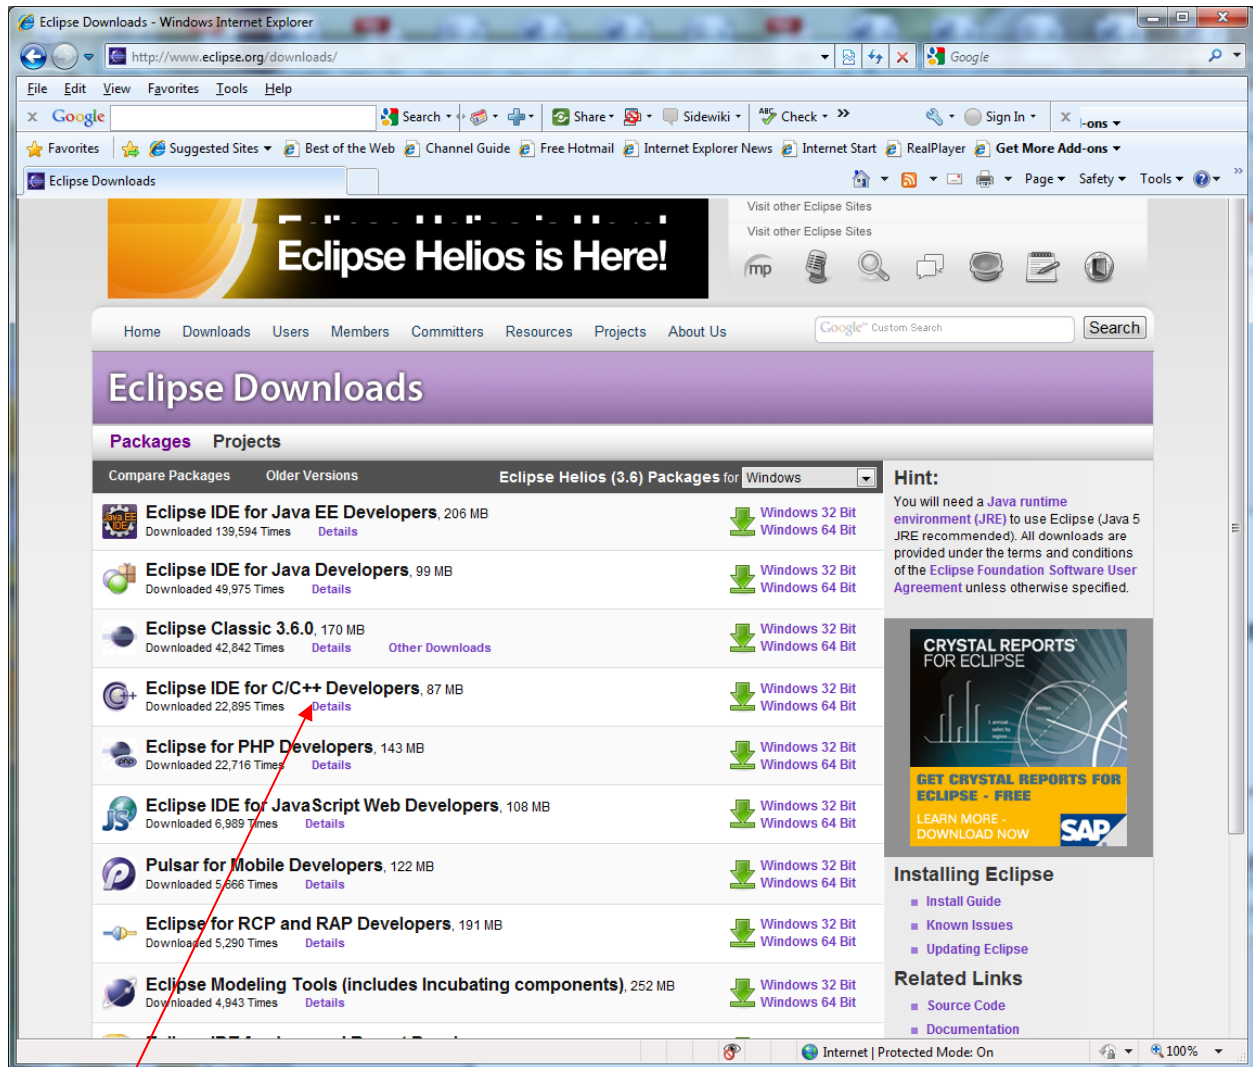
Eclipse Downloads - Windows Internet Explorer

http://www.eclipse.org/downloads/

Google

File Edit View Favorites Tools Help

Google Search Share Sidewiki Check Sign In -ons

Favorites Suggested Sites Best of the Web Channel Guide Free Hotmail Internet Explorer News Internet Start RealPlayer Get More Add-ons

Eclipse Downloads

Page Safety Tools

Eclipse Helios is Here!

Visit other Eclipse Sites

Visit other Eclipse Sites

mp

Home Downloads Users Members Committers Resources Projects About Us

Google Custom Search Search

Eclipse Downloads

Packages Projects

Compare Packages Older Versions Eclipse Helios (3.6) Packages for Windows

Eclipse IDE for Java EE Developers, 206 MB
Downloaded 139,594 Times Details
Windows 32 Bit
Windows 64 Bit

Eclipse IDE for Java Developers, 99 MB
Downloaded 49,975 Times Details
Windows 32 Bit
Windows 64 Bit

Eclipse Classic 3.6.0, 170 MB
Downloaded 42,842 Times Details Other Downloads
Windows 32 Bit
Windows 64 Bit

Eclipse IDE for C/C++ Developers, 87 MB
Downloaded 22,895 Times Details
Windows 32 Bit
Windows 64 Bit

Eclipse for PHP Developers, 143 MB
Downloaded 22,716 Times Details
Windows 32 Bit
Windows 64 Bit

Eclipse IDE for JavaScript Web Developers, 108 MB
Downloaded 6,989 Times Details
Windows 32 Bit
Windows 64 Bit

Pulsar for Mobile Developers, 122 MB
Downloaded 5,666 Times Details
Windows 32 Bit
Windows 64 Bit

Eclipse for RCP and RAP Developers, 191 MB
Downloaded 5,290 Times Details
Windows 32 Bit
Windows 64 Bit

Eclipse Modeling Tools (includes Incubating components), 252 MB
Downloaded 4,943 Times Details
Windows 32 Bit
Windows 64 Bit

Hint:
You will need a Java runtime environment (JRE) to use Eclipse (Java 5 JRE recommended). All downloads are provided under the terms and conditions of the Eclipse Foundation Software User Agreement unless otherwise specified.

CRYSTAL REPORTS FOR ECLIPSE
GET CRYSTAL REPORTS FOR ECLIPSE - FREE
LEARN MORE - DOWNLOAD NOW
SAP

Installing Eclipse
Install Guide
Known Issues
Updating Eclipse

Related Links
Source Code
Documentation

Internet | Protected Mode: On 100%